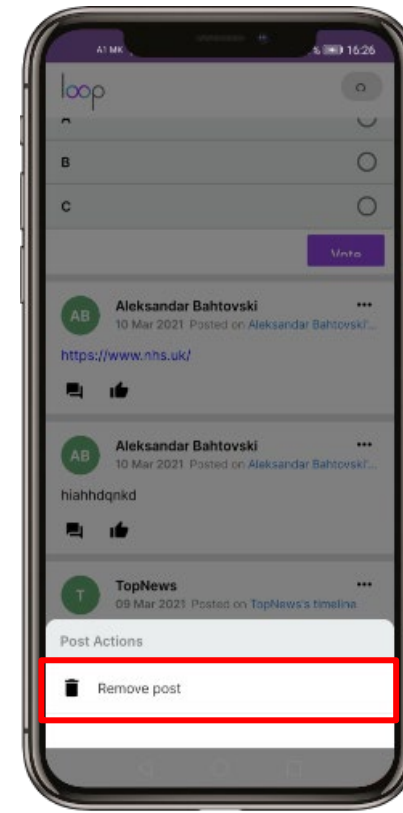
A1 MK

16:26

loop

A

B

C

Vote

AB

Aleksandar Bahtovski

10 Mar 2021 Posted on Aleksandar Bahtovski'...

https://www.nhs.uk/

AB

Aleksandar Bahtovski

10 Mar 2021 Posted on Aleksandar Bahtovski'...

hiahhdqnkd

T

TopNews

09 Mar 2021 Posted on TopNews's timeline

Post Actions

Remove post